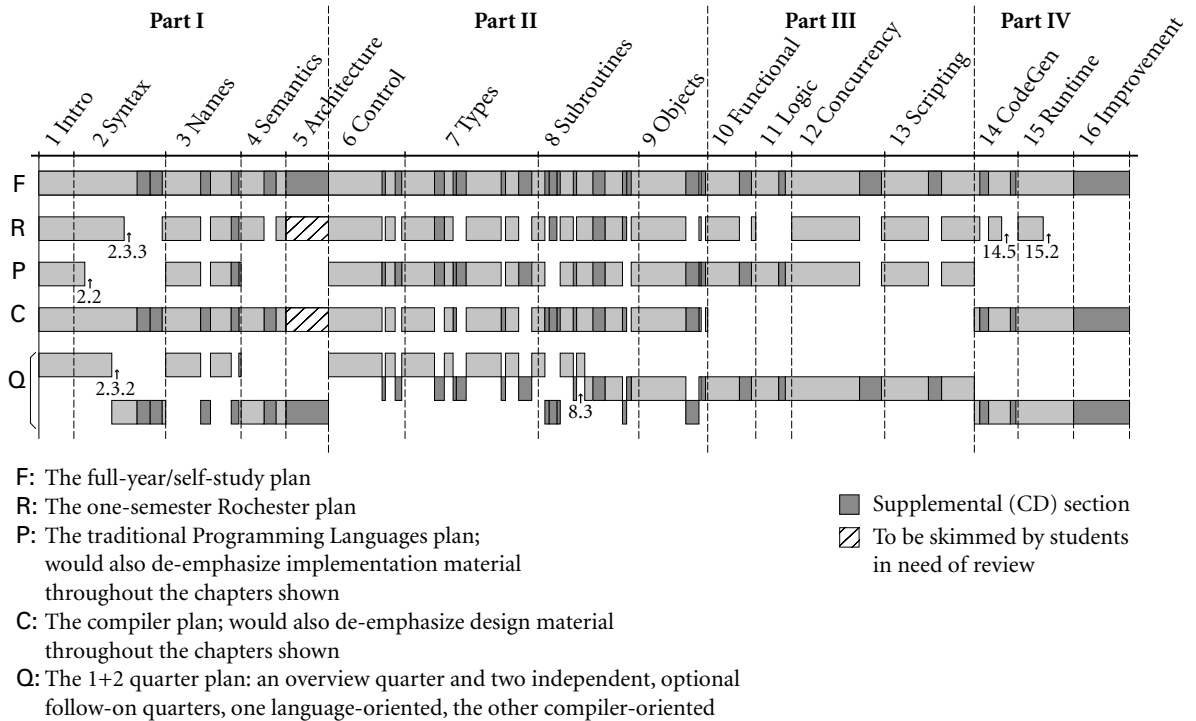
Part I Part II Part III Part IV

1 Intro 2 Syntax 3 Names 4 Semantics 5 Architecture 6 Control 7 Types 8 Subroutines 9 Objects 10 Functional 11 Logic 12 Concurrency 13 Scripting 14 CodeGen 15 Runtime 16 Improvement

F
R
2.3.3
14.5 15.2
P
2.2
C
Q
2.3.2
8.3

F: The full-year/self-study plan
R: The one-semester Rochester plan
P: The traditional Programming Languages plan; would also de-emphasize implementation material throughout the chapters shown
C: The compiler plan; would also de-emphasize design material throughout the chapters shown
Q: The 1+2 quarter plan: an overview quarter and two independent, optional follow-on quarters, one language-oriented, the other compiler-oriented

Supplemental (CD) section
To be skimmed by students in need of review